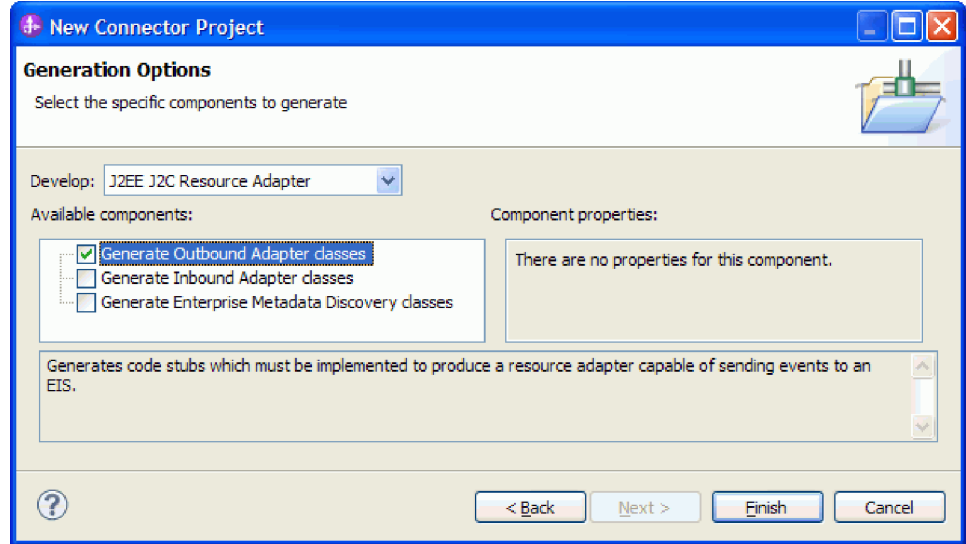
New Connector Project

Generation Options

Select the specific components to generate

Develop: J2EE J2C Resource Adapter

Available components:

Generate Outbound Adapter classes
Generate Inbound Adapter classes
Generate Enterprise Metadata Discovery classes

Component properties:

There are no properties for this component.

Generates code stubs which must be implemented to produce a resource adapter capable of sending events to an EIS.

?

< Back

Next >

Finish

Cancel